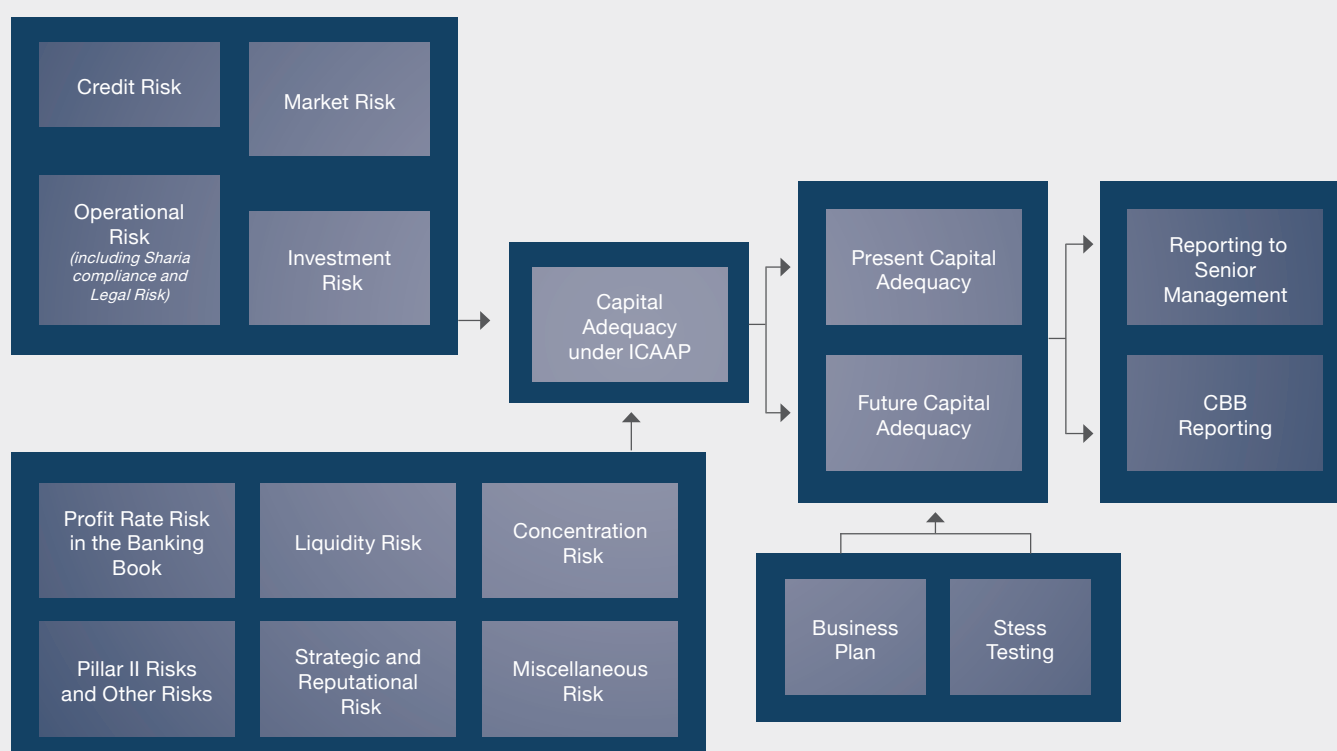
Credit Risk

Market Risk

Operational Risk
*(including Sharia compliance and Legal Risk)*

Investment Risk

Capital Adequacy under ICAAP

Present Capital Adequacy

Future Capital Adequacy

Reporting to Senior Management

CBB Reporting

Profit Rate Risk in the Banking Book

Liquidity Risk

Concentration Risk

Pillar II Risks and Other Risks

Strategic and Reputational Risk

Miscellaneous Risk

Business Plan

Stess Testing